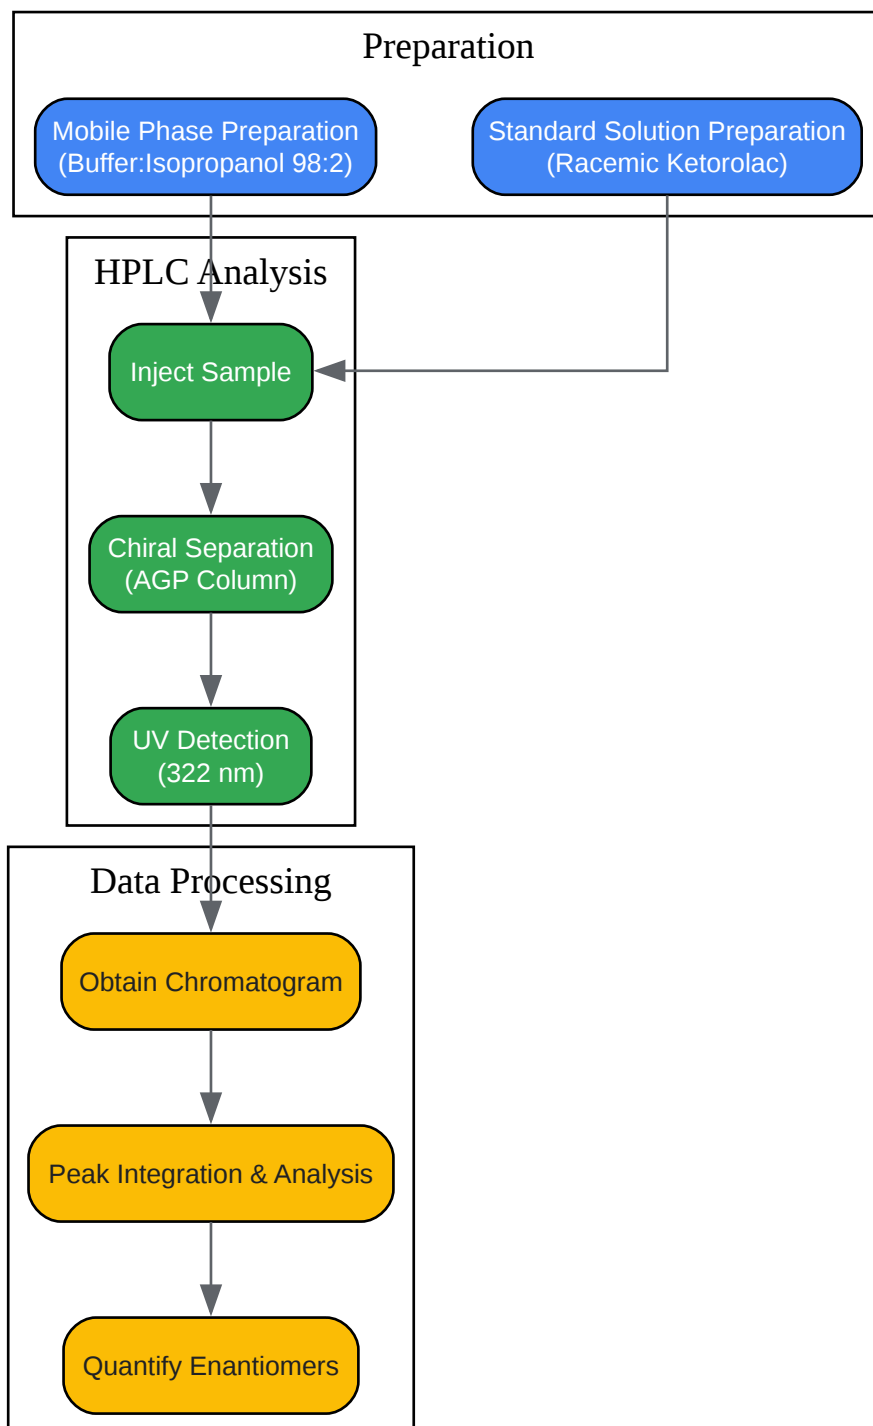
Preparation

Mobile Phase Preparation (Buffer:Isopropanol 98:2)

Standard Solution Preparation (Racemic Ketorolac)

HPLC Analysis

Inject Sample

Chiral Separation (AGP Column)

UV Detection (322 nm)

Data Processing

Obtain Chromatogram

Peak Integration & Analysis

Quantify Enantiomers